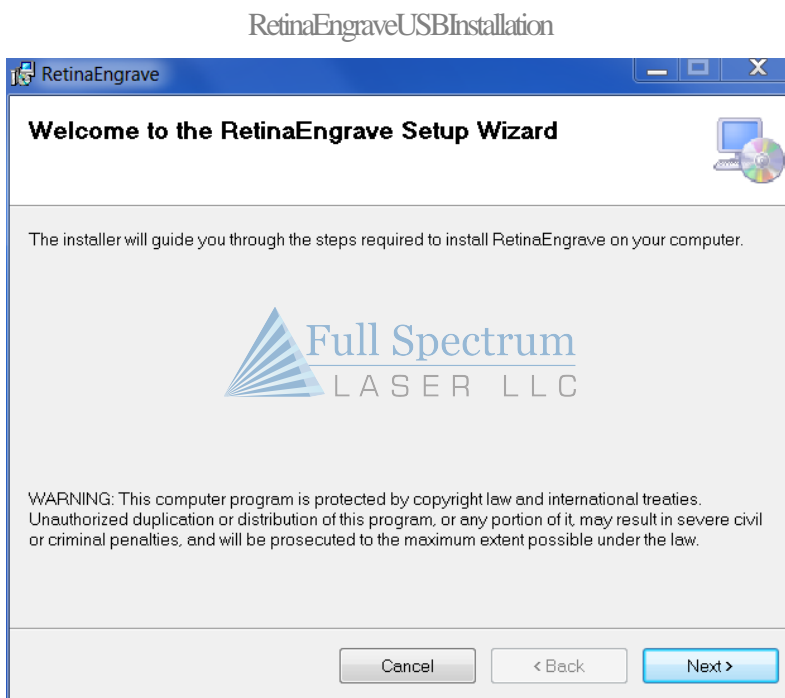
RetinaEngraveUSBInstallation

RetinaEngrave

Welcome to the RetinaEngrave Setup Wizard

The installer will guide you through the steps required to install RetinaEngrave on your computer.

Full Spectrum
LASER LLC

WARNING: This computer program is protected by copyright law and international treaties. Unauthorized duplication or distribution of this program, or any portion of it, may result in severe civil or criminal penalties, and will be prosecuted to the maximum extent possible under the law.

Cancel
< Back
Next >